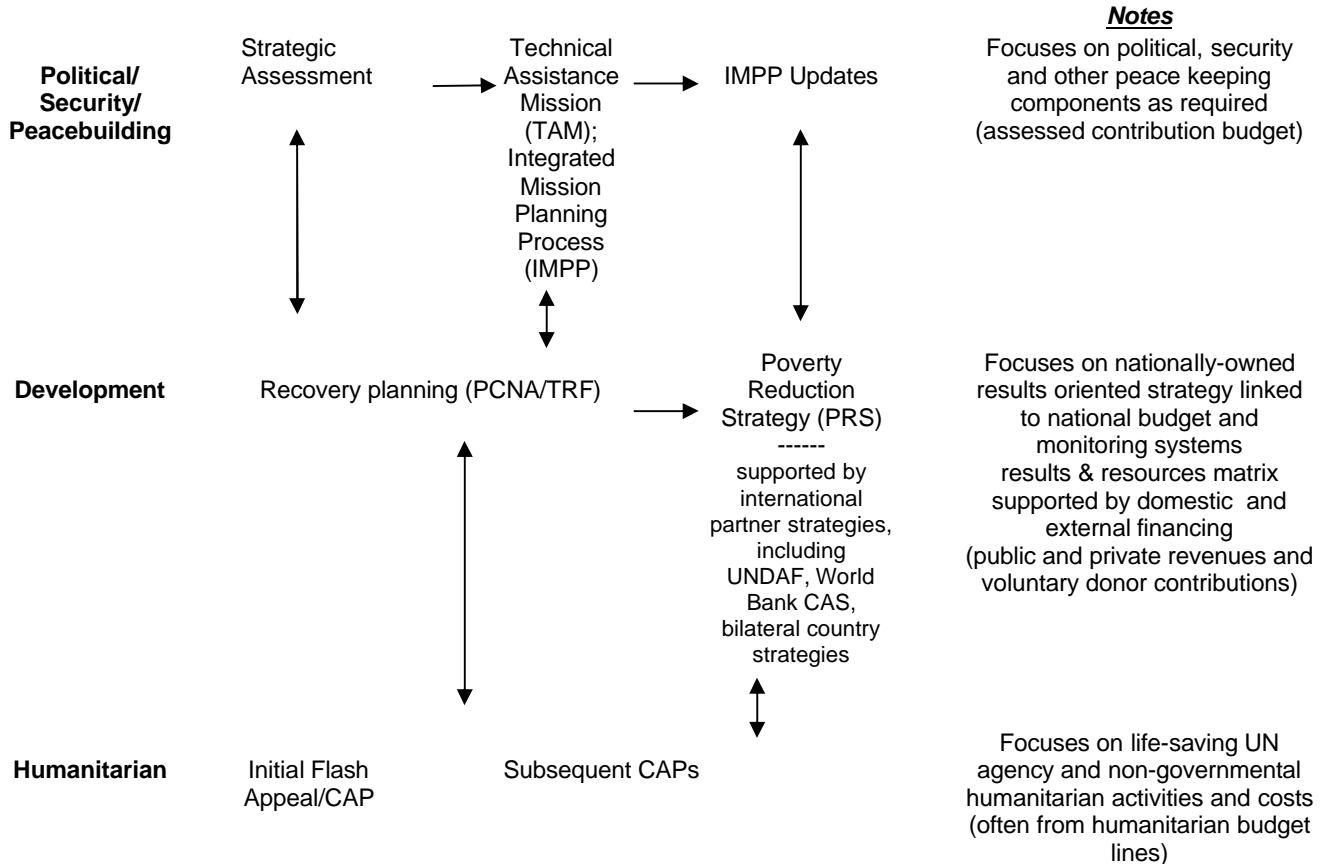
Notes

Political/ Security/ Peacebuilding

Strategic Assessment

Technical Assistance Mission (TAM); Integrated Mission Planning Process (IMPP)

IMPP Updates

Focuses on political, security and other peace keeping components as required (assessed contribution budget)

Development

Recovery planning (PCNA/TRF)

Poverty Reduction Strategy (PRS)
------
supported by international partner strategies, including UNDAF, World Bank CAS, bilateral country strategies

Focuses on nationally-owned results oriented strategy linked to national budget and monitoring systems results & resources matrix supported by domestic and external financing (public and private revenues and voluntary donor contributions)

Humanitarian

Initial Flash Appeal/CAP

Subsequent CAPs

Focuses on life-saving UN agency and non-governmental humanitarian activities and costs (often from humanitarian budget lines)